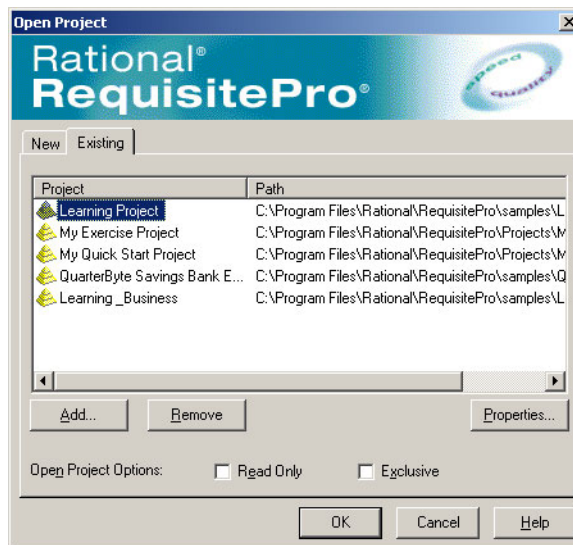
Open Project

Rational®
RequisitePro®

speed
quality

New | Existing

| Project | Path |
|---|---|
| Learning Project | C:\Program Files\Rational\RequisitePro\samples\L |
| My Exercise Project | C:\Program Files\Rational\RequisitePro\Projects\M |
| My Quick Start Project | C:\Program Files\Rational\RequisitePro\Projects\M |
| QuarterByte Savings Bank E... | C:\Program Files\Rational\RequisitePro\samples\Q |
| Learning _Business | C:\Program Files\Rational\RequisitePro\samples\L |

Add...
Remove
Properties...

Open Project Options:
Read Only
Exclusive

OK
Cancel
Help